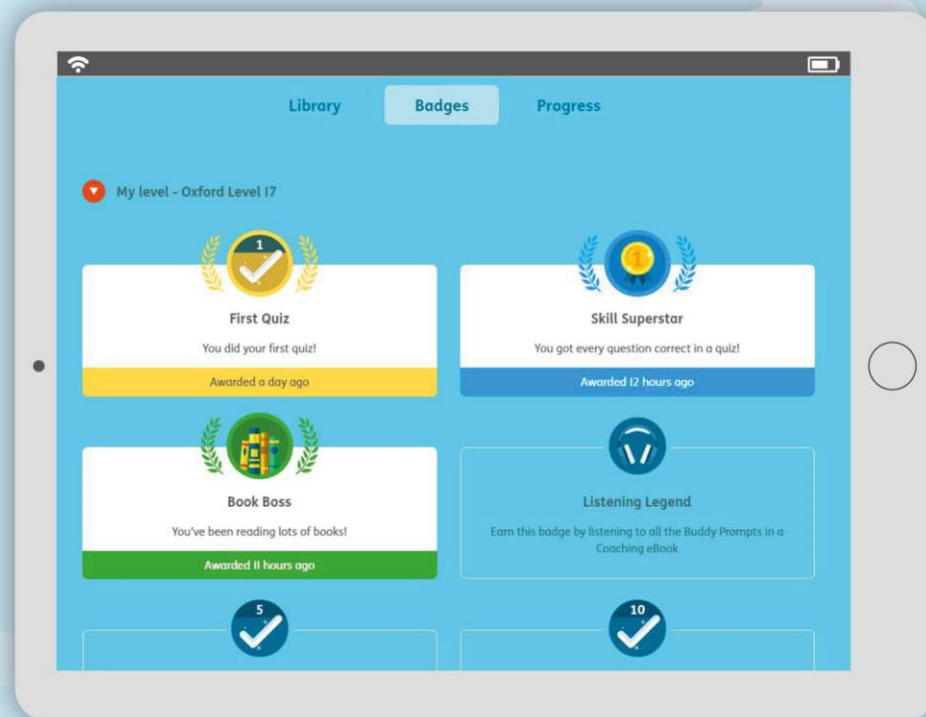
Library Badges Progress

My level - Oxford Level 17

1

First Quiz

You did your first quiz!

Awarded a day ago

1

Skill Superstar

You got every question correct in a quiz!

Awarded 12 hours ago

Book Boss

You've been reading lots of books!

Awarded 11 hours ago

Listening Legend

Earn this badge by listening to all the Buddy Prompts in a Coaching eBook

5

10